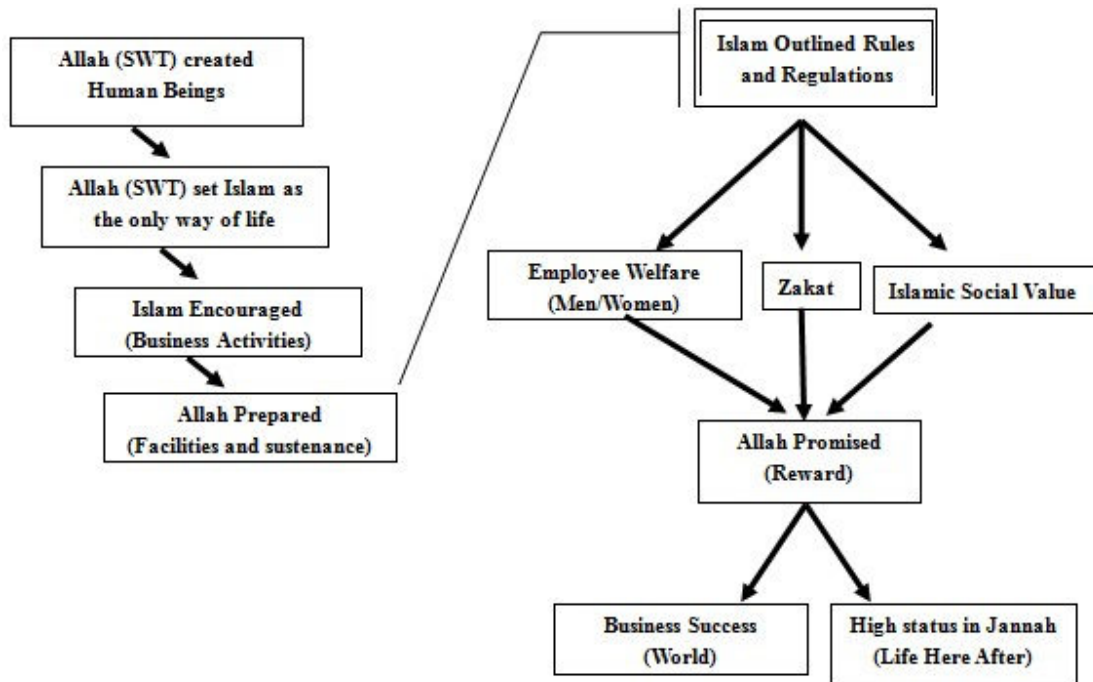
Allah (SWT) created Human Beings

Allah (SWT) set Islam as the only way of life

Islam Encouraged (Business Activities)

Allah Prepared (Facilities and sustenance)

Islam Outlined Rules and Regulations

Employee Welfare (Men/Women)

Zakat

Islamic Social Value

Allah Promised (Reward)

Business Success (World)

High status in Jannah (Life Here After)